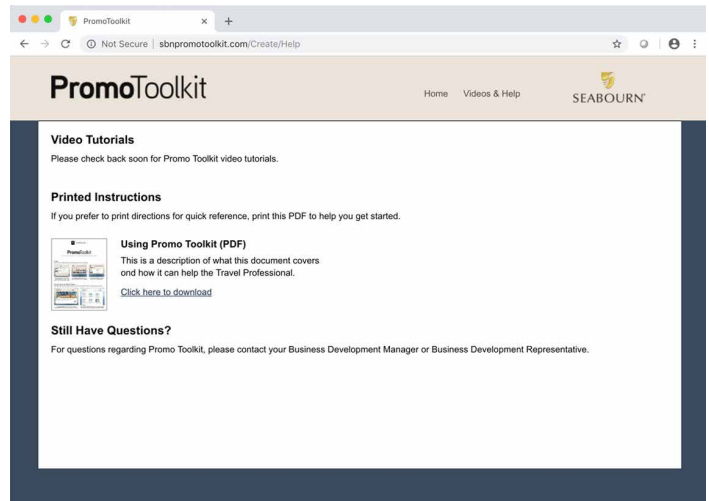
PromoToolkit ×

Not Secure | sbnpromotoolkit.com/Create/Help

PromoToolkit

Home Videos & Help

SEABOURN

Video Tutorials

Please check back soon for Promo Toolkit video tutorials.

Printed Instructions

If you prefer to print directions for quick reference, print this PDF to help you get started.

PromoToolkit

Using Promo Toolkit (PDF)

This is a description of what this document covers ond how it can help the Travel Professional.

Click here to download

Still Have Questions?

For questions regarding Promo Toolkit, please contact your Business Development Manager or Business Development Representative.